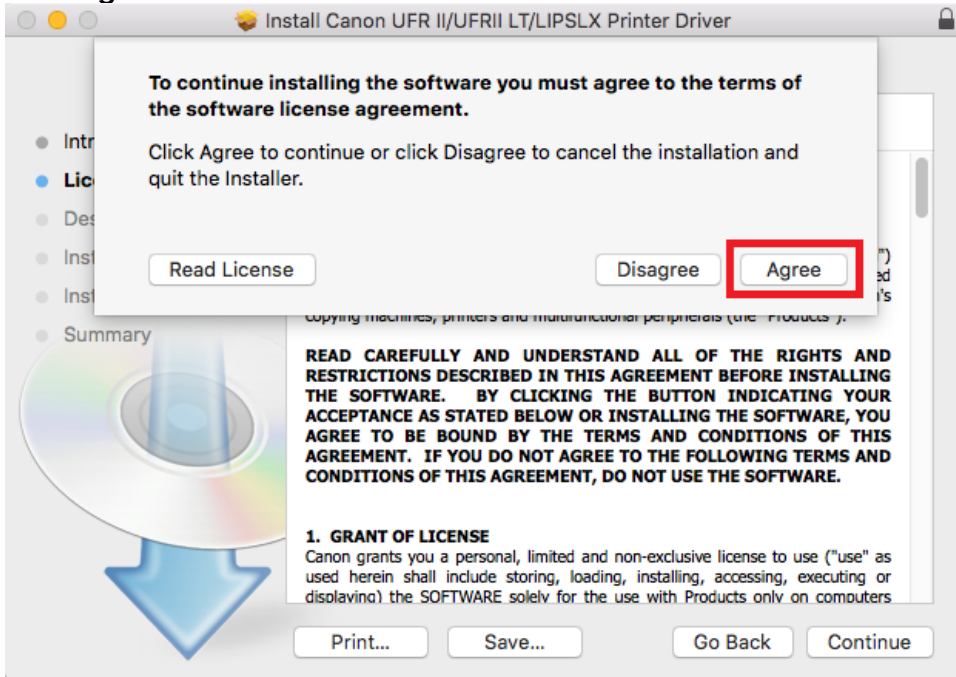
Install Canon UFR II/UFRII LT/LIPSLX Printer Driver

To continue installing the software you must agree to the terms of the software license agreement.

Click Agree to continue or click Disagree to cancel the installation and quit the Installer.

Read License

Disagree

Agree

Intr
Lic
Des
Inst
Inst
Summary

")
ed
i's
copying machines, printers and multifunctional peripherals (the "Products").

READ CAREFULLY AND UNDERSTAND ALL OF THE RIGHTS AND RESTRICTIONS DESCRIBED IN THIS AGREEMENT BEFORE INSTALLING THE SOFTWARE. BY CLICKING THE BUTTON INDICATING YOUR ACCEPTANCE AS STATED BELOW OR INSTALLING THE SOFTWARE, YOU AGREE TO BE BOUND BY THE TERMS AND CONDITIONS OF THIS AGREEMENT. IF YOU DO NOT AGREE TO THE FOLLOWING TERMS AND CONDITIONS OF THIS AGREEMENT, DO NOT USE THE SOFTWARE.

1. GRANT OF LICENSE
Canon grants you a personal, limited and non-exclusive license to use ("use" as used herein shall include storing, loading, installing, accessing, executing or displaying) the SOFTWARE solely for the use with Products only on computers

Print...

Save...

Go Back

Continue